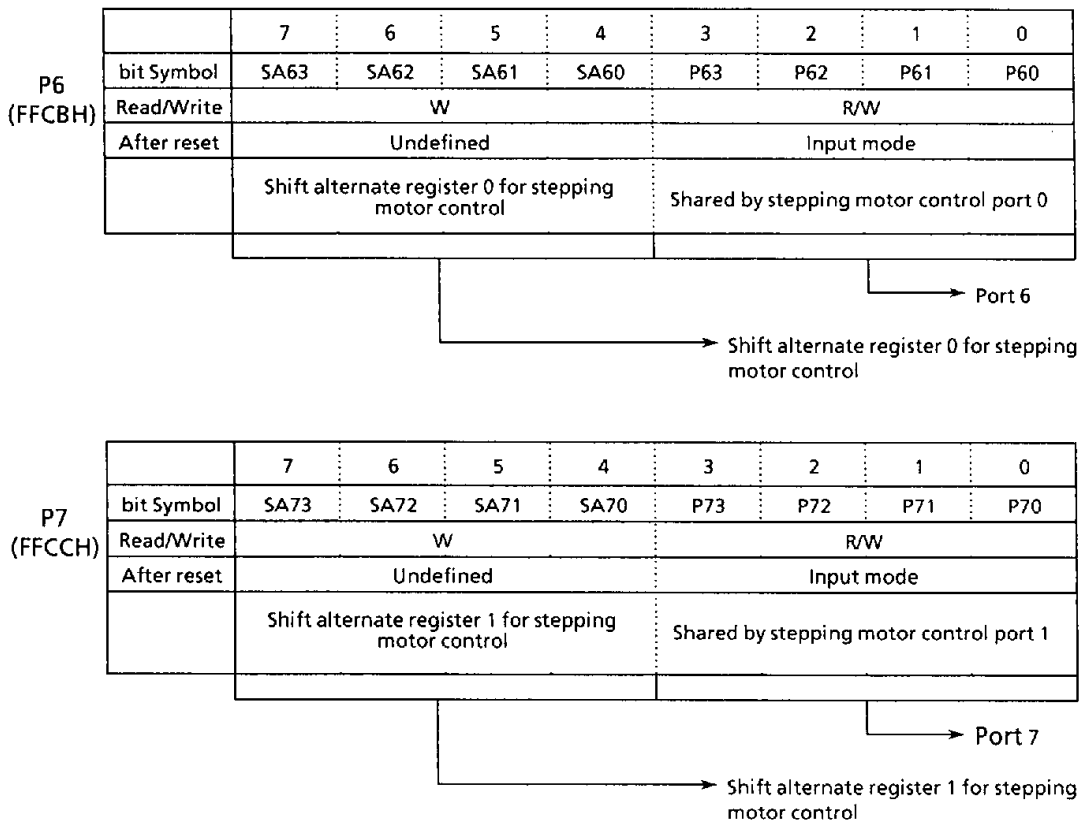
P6 (FFCBH)

| | 7 | 6 | 5 | 4 | 3 | 2 | 1 | 0 |
|---|---|---|---|---|---|---|---|---|
| bit Symbol | SA63 | SA62 | SA61 | SA60 | P63 | P62 | P61 | P60 |
| Read/Write | W | | | | R/W | | | |
| After reset | Undefined | | | | Input mode | | | |
| | Shift alternate register 0 for stepping motor control | | | | Shared by stepping motor control port 0 | | | |

Port 6

Shift alternate register 0 for stepping motor control

P7 (FFCCH)

| | 7 | 6 | 5 | 4 | 3 | 2 | 1 | 0 |
|---|---|---|---|---|---|---|---|---|
| bit Symbol | SA73 | SA72 | SA71 | SA70 | P73 | P72 | P71 | P70 |
| Read/Write | W | | | | R/W | | | |
| After reset | Undefined | | | | Input mode | | | |
| | Shift alternate register 1 for stepping motor control | | | | Shared by stepping motor control port 1 | | | |

Port 7

Shift alternate register 1 for stepping motor control